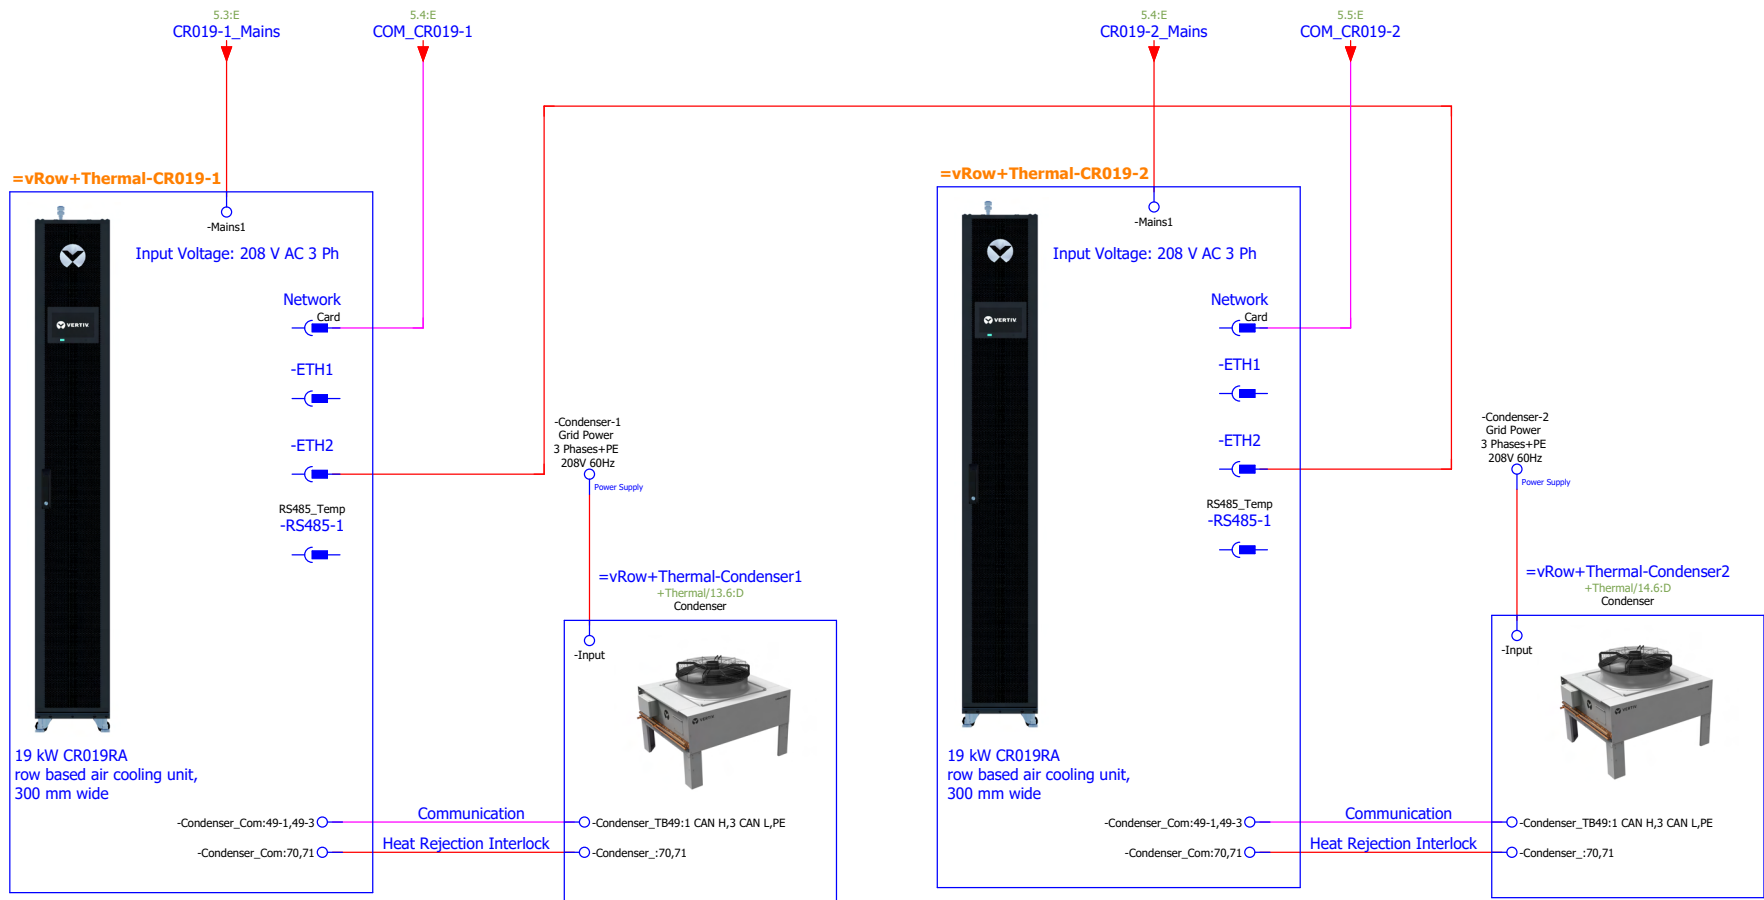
5.3:E
CR019-1_Mains

5.4:E
COM_CR019-1

5.4:E
CR019-2_Mains

5.5:E
COM_CR019-2

=vRow+Thermal-CR019-1

-Mains1
Input Voltage: 208 V AC 3 Ph

Network
Card

-ETH1

-ETH2

RS485_Temp
-RS485-1

19 kW CR019RA
row based air cooling unit,
300 mm wide

-Condenser_Com:49-1,49-3
-Condenser_Com:70,71

Communication
Heat Rejection Interlock

-Condenser-1
Grid Power
3 Phases+PE
208V 60Hz
Power Supply

=vRow+Thermal-Condenser1
+Thermal/13.6:D
Condenser

-Input

-Condenser_TB49:1 CAN H,3 CAN L,PE
-Condenser_:70,71

=vRow+Thermal-CR019-2

-Mains1
Input Voltage: 208 V AC 3 Ph

Network
Card

-ETH1

-ETH2

RS485_Temp
-RS485-1

19 kW CR019RA
row based air cooling unit,
300 mm wide

-Condenser_Com:49-1,49-3
-Condenser_Com:70,71

Communication
Heat Rejection Interlock

-Condenser-2
Grid Power
3 Phases+PE
208V 60Hz
Power Supply

=vRow+Thermal-Condenser2
+Thermal/14.6:D
Condenser

-Input

-Condenser_TB49:1 CAN H,3 CAN L,PE
-Condenser_:70,71